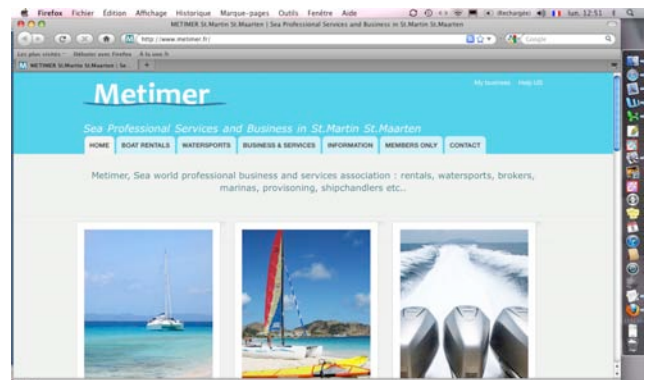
Firefox Fichier Edition Affichage Historique Marque-pages Outils Fenêtre Aide

(Rechargée) lun. 12:51

METIMER St.Martin St.Maarten | Sea Professional Services and Business in St.Martin St.Maarten

http://www.metimer.fr/

Google

Les plus visités Débuter avec Firefox À la une

METIMER St.Martin St.Maarten | Se...

My business Help US

Metimer

Sea Professional Services and Business in St.Martin St.Maarten

HOME | BOAT RENTALS | WATERSPORTS | BUSINESS & SERVICES | INFORMATION | MEMBERS ONLY | CONTACT

Metimer, Sea world professional business and services association : rentals, watersports, brokers, marinas, provisoning, shipchandlers etc..